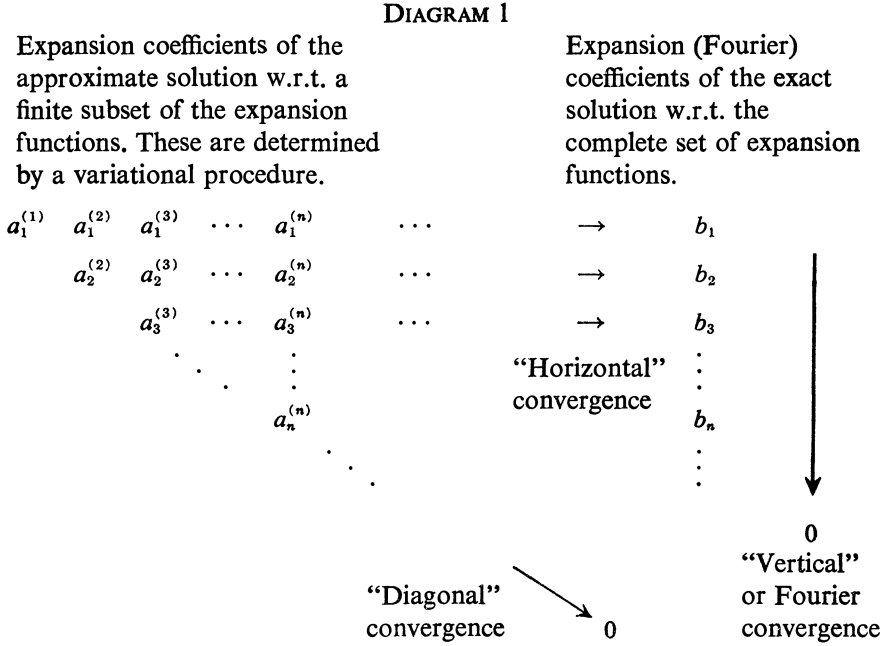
DIAGRAM 1

Expansion coefficients of the approximate solution w.r.t. a finite subset of the expansion functions. These are determined by a variational procedure.

Expansion (Fourier) coefficients of the exact solution w.r.t. the complete set of expansion functions.

$a_1^{(1)}$ $a_1^{(2)}$ $a_1^{(3)}$ $\cdots$ $a_1^{(n)}$ $\cdots$ $\rightarrow$ $b_1$

$a_2^{(2)}$ $a_2^{(3)}$ $\cdots$ $a_2^{(n)}$ $\cdots$ $\rightarrow$ $b_2$

$a_3^{(3)}$ $\cdots$ $a_3^{(n)}$ $\cdots$ $\rightarrow$ $b_3$

$\vdots$ $\vdots$

"Horizontal" convergence

$a_n^{(n)}$ $b_n$

$\vdots$

0

"Vertical" or Fourier convergence

"Diagonal" convergence 0